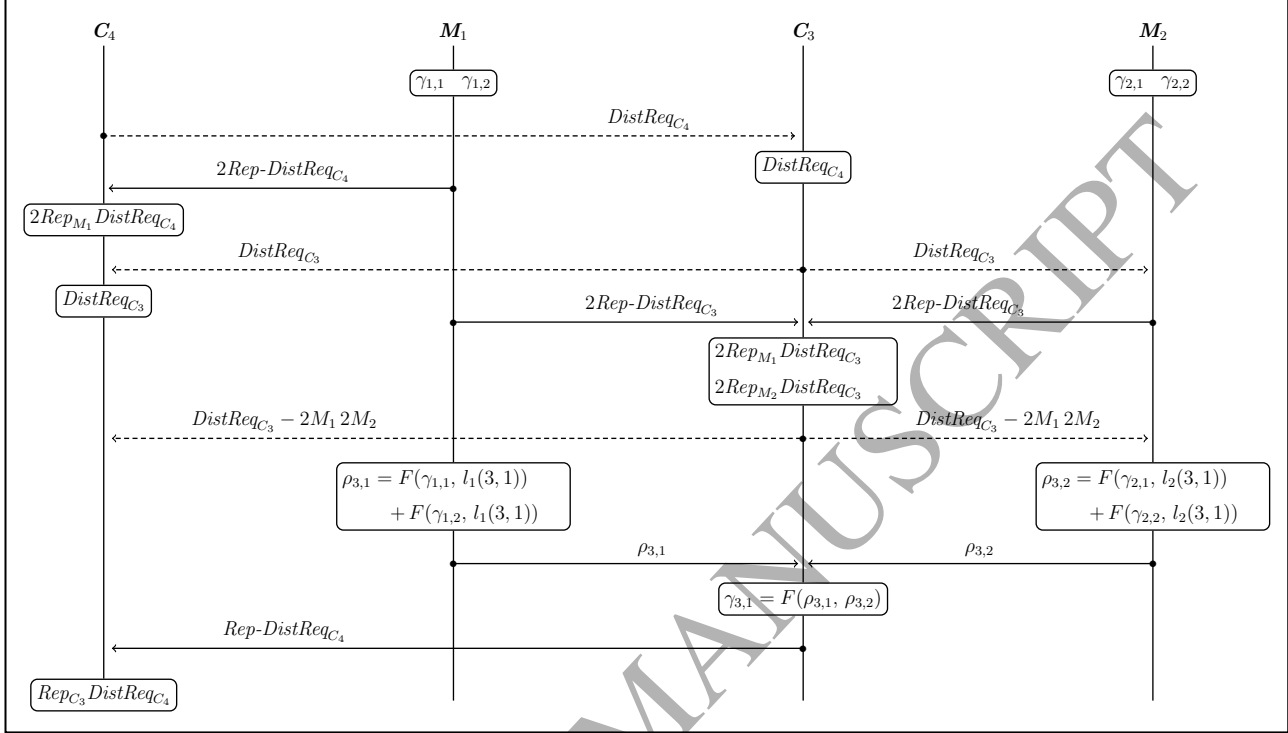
$\boldsymbol{C}_4$ $\boldsymbol{M}_1$ $\boldsymbol{C}_3$ $\boldsymbol{M}_2$

$\gamma_{1,1}$ $\gamma_{1,2}$

$\gamma_{2,1}$ $\gamma_{2,2}$

$DistReq_{C_4}$

$2Rep\text{-}DistReq_{C_4}$

$DistReq_{C_4}$

$2Rep_{M_1}DistReq_{C_4}$

$DistReq_{C_3}$

$DistReq_{C_3}$

$DistReq_{C_3}$

$2Rep\text{-}DistReq_{C_3}$

$2Rep\text{-}DistReq_{C_3}$

$2Rep_{M_1}DistReq_{C_3}$

$2Rep_{M_2}DistReq_{C_3}$

$DistReq_{C_3} - 2M_1\,2M_2$

$DistReq_{C_3} - 2M_1\,2M_2$

$\rho_{3,1} = F(\gamma_{1,1},\, l_1(3,1)) + F(\gamma_{1,2},\, l_1(3,1))$

$\rho_{3,2} = F(\gamma_{2,1},\, l_2(3,1)) + F(\gamma_{2,2},\, l_2(3,1))$

$\rho_{3,1}$

$\rho_{3,2}$

$\gamma_{3,1} = F(\rho_{3,1},\, \rho_{3,2})$

$Rep\text{-}DistReq_{C_4}$

$Rep_{C_3}DistReq_{C_4}$

ACCEPTED MANUSCRIPT